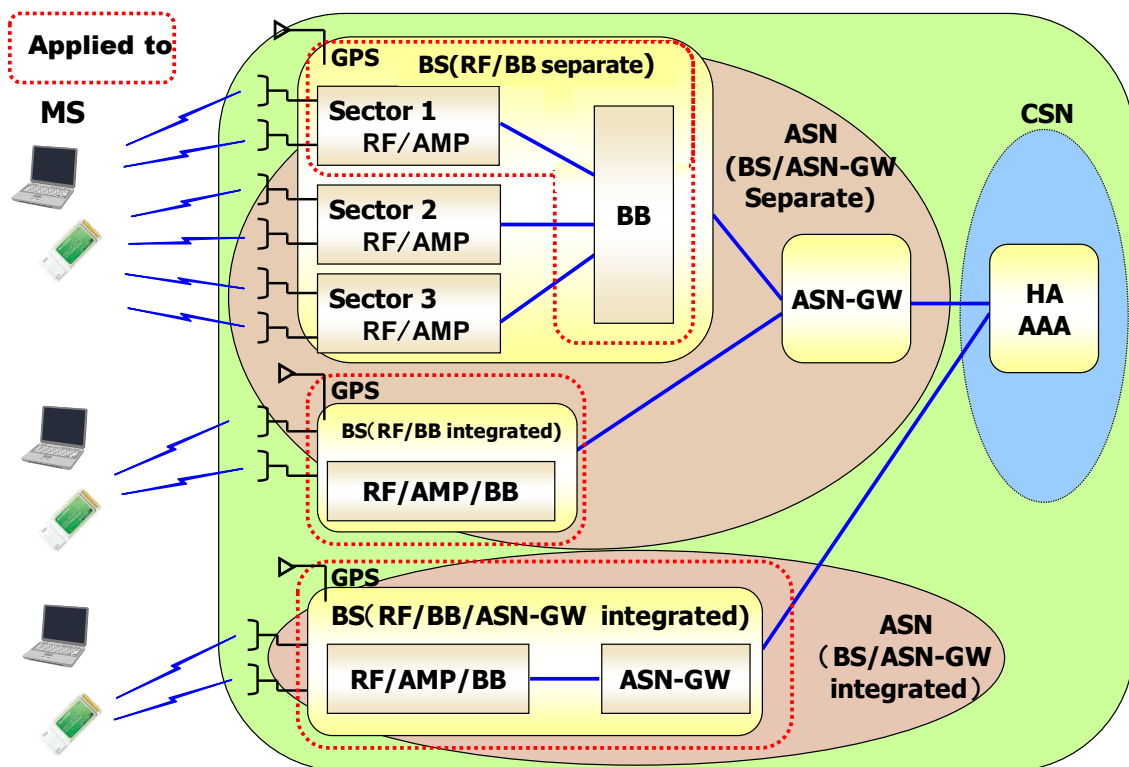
Applied to

MS

GPS

BS(RF/BB separate)

Sector 1
RF/AMP

Sector 2
RF/AMP

Sector 3
RF/AMP

BB

ASN
(BS/ASN-GW
Separate)

ASN-GW

CSN

HA
AAA

GPS

BS（RF/BB integrated)

RF/AMP/BB

GPS

BS（RF/BB/ASN-GW integrated)

RF/AMP/BB

ASN-GW

ASN
（BS/ASN-GW
integrated）